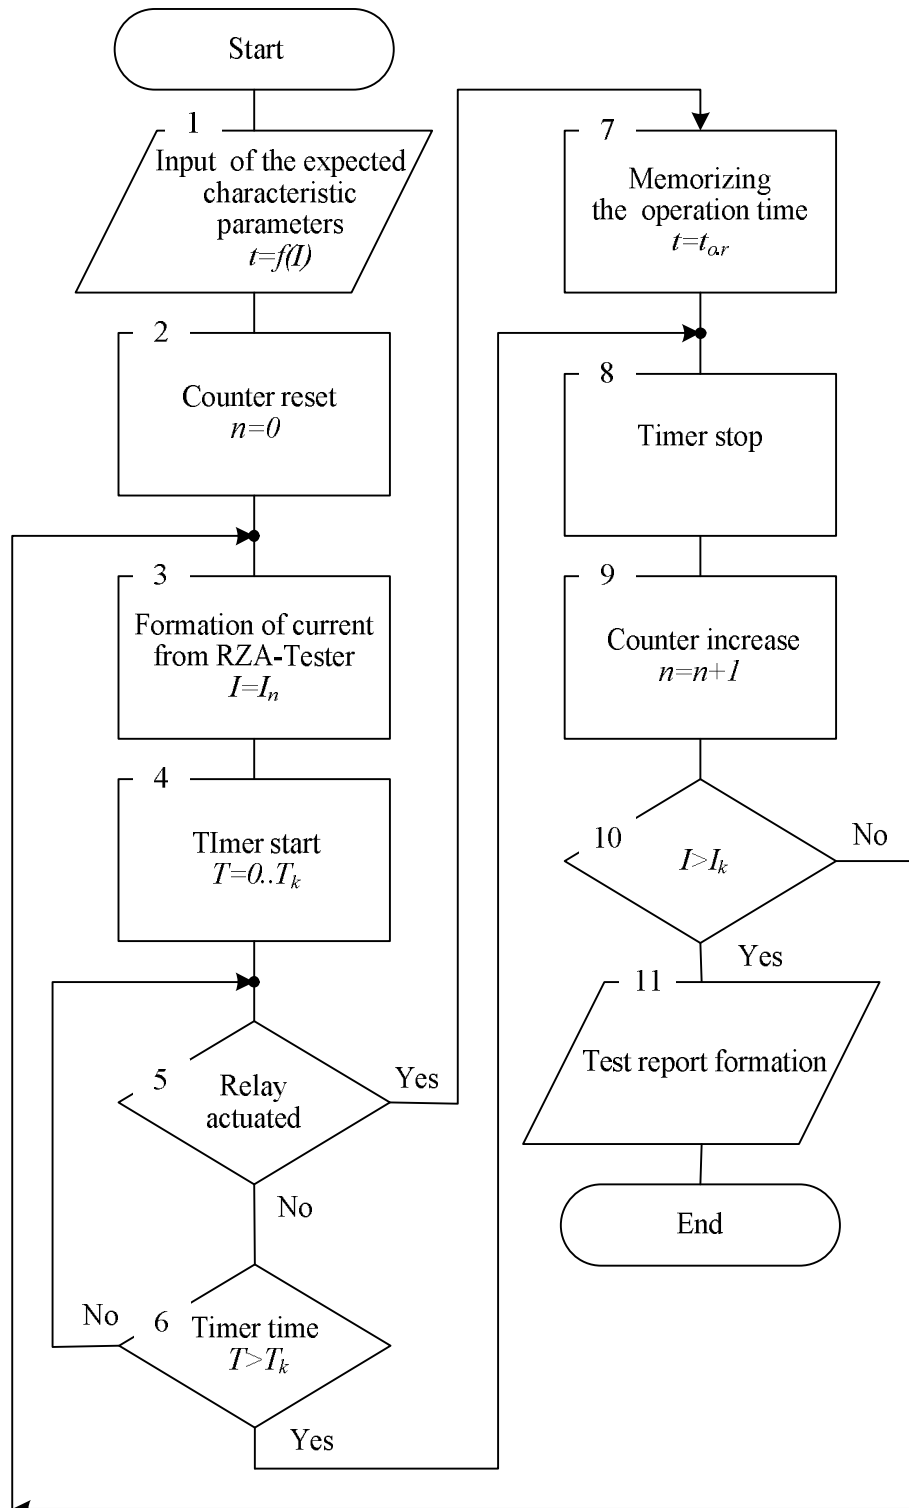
Start

1
Input of the expected characteristic parameters
$t=f(I)$

2
Counter reset
$n=0$

3
Formation of current from RZA-Tester
$I=I_n$

4
TImer start
$T=0..T_k$

5
Relay actuated

Yes

No

6
Timer time
$T>T_k$

No

Yes

7
Memorizing the operation time
$t=t_{o,r}$

8
Timer stop

9
Counter increase
$n=n+1$

10
$I>I_k$

No

Yes

11
Test report formation

End